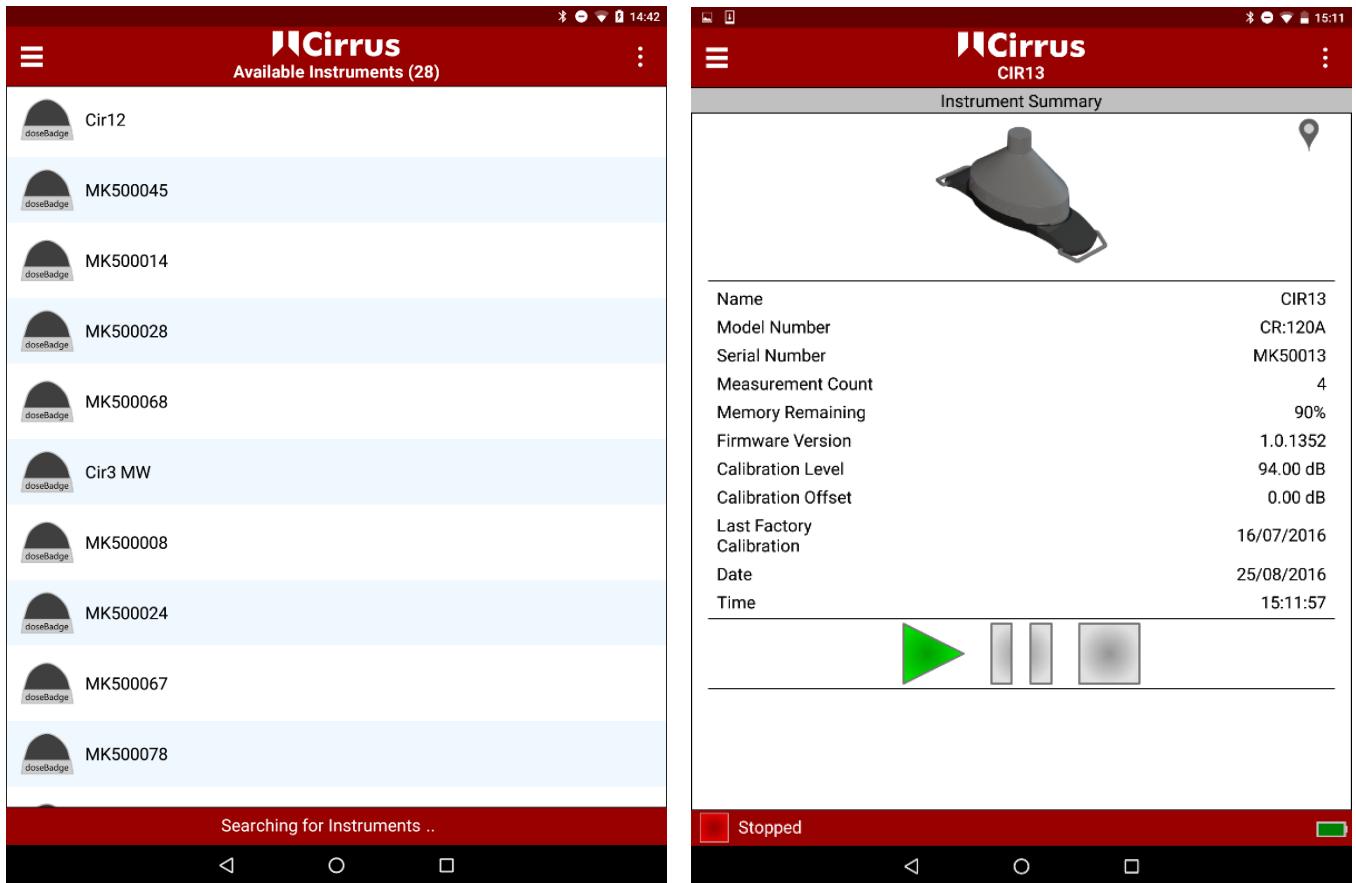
14:42

Cirrus
Available Instruments (28)

doseBadge
Cir12

doseBadge
MK500045

doseBadge
MK500014

doseBadge
MK500028

doseBadge
MK500068

doseBadge
Cir3 MW

doseBadge
MK500008

doseBadge
MK500024

doseBadge
MK500067

doseBadge
MK500078

Searching for Instruments ..

15:11

Cirrus
CIR13

Instrument Summary

| | |
|---|---|
| Name | CIR13 |
| Model Number | CR:120A |
| Serial Number | MK50013 |
| Measurement Count | 4 |
| Memory Remaining | 90% |
| Firmware Version | 1.0.1352 |
| Calibration Level | 94.00 dB |
| Calibration Offset | 0.00 dB |
| Last Factory Calibration | 16/07/2016 |
| Date | 25/08/2016 |
| Time | 15:11:57 |

Stopped